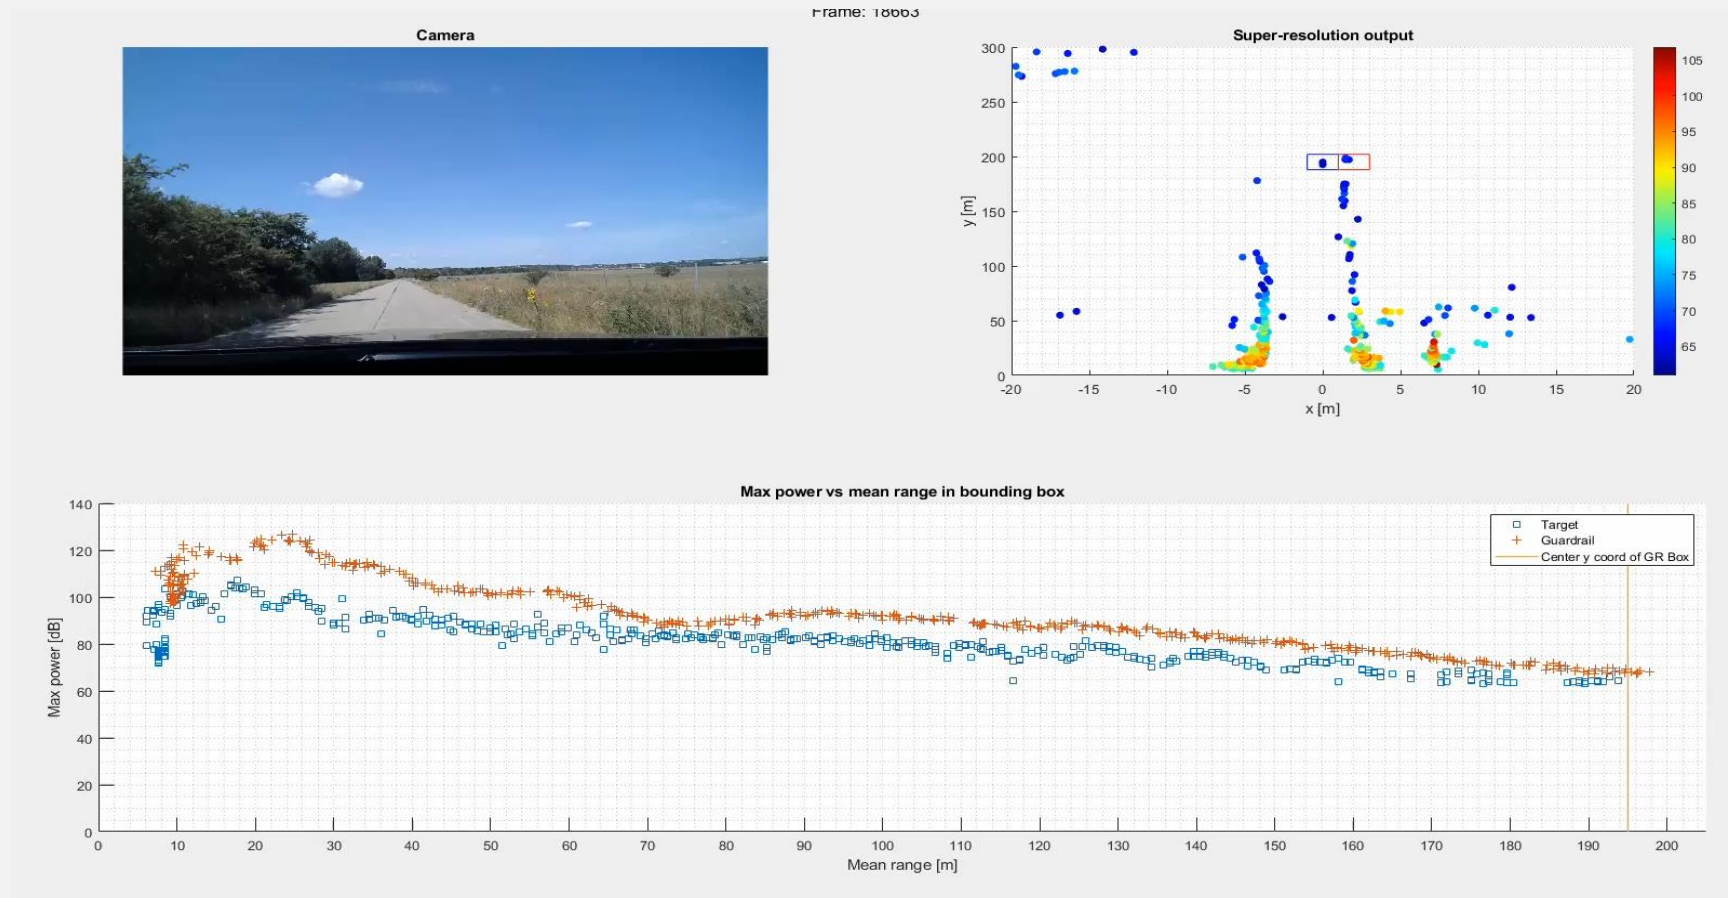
Frame: 18663

Camera

Super-resolution output

300
250
200
150
100
50
0
y [m]
-20 -15 -10 -5 0 5 10 15 20
x [m]

105
100
95
90
85
80
75
70
65

Max power vs mean range in bounding box

Target
Guardrail
Center y coord of GR Box

140
120
100
80
60
40
20
0
Max power [dB]
0 10 20 30 40 50 60 70 80 90 100 110 120 130 140 150 160 170 180 190 200
Mean range [m]